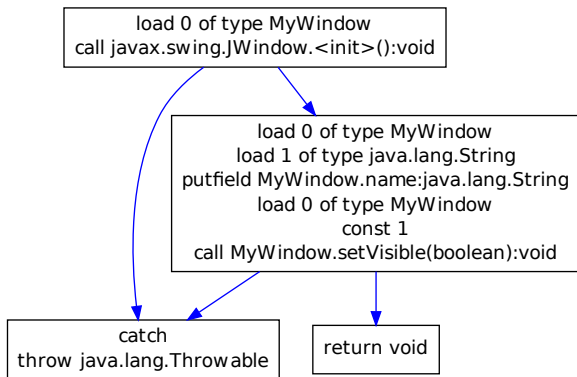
load 0 of type MyWindow
call javax.swing.JWindow.<init>():void

load 0 of type MyWindow
load 1 of type java.lang.String
putfield MyWindow.name:java.lang.String
load 0 of type MyWindow
const 1
call MyWindow.setVisible(boolean):void

catch
throw java.lang.Throwable

return void